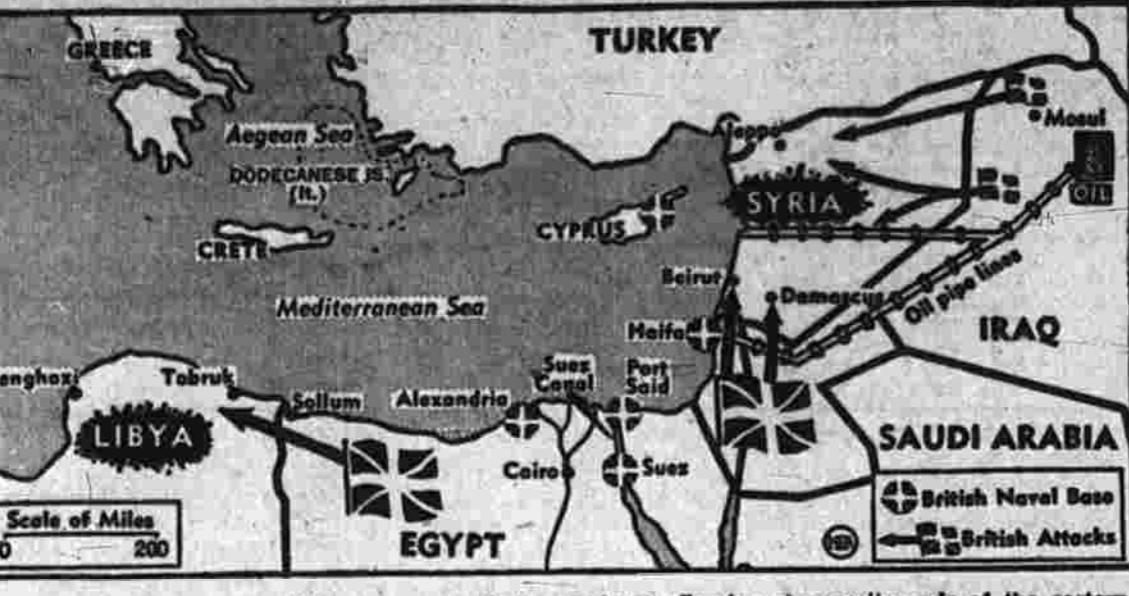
TURKEY

GREECE

Aegean Sea

DODECANESE IS. (It.)

CRETE

CYPRUS

SYRIA

Mosul

OIL

Beirut

Damascus

Oil pipe lines

IRAQ

Mediterranean Sea

Haifa

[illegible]enghazi

Tobruk

Sollum

Alexandria

Suez Canal

Port Said

LIBYA

Cairo

Suez

SAUDI ARABIA

British Naval Base

British Attacks

Scale of Miles
0 200

EGYPT